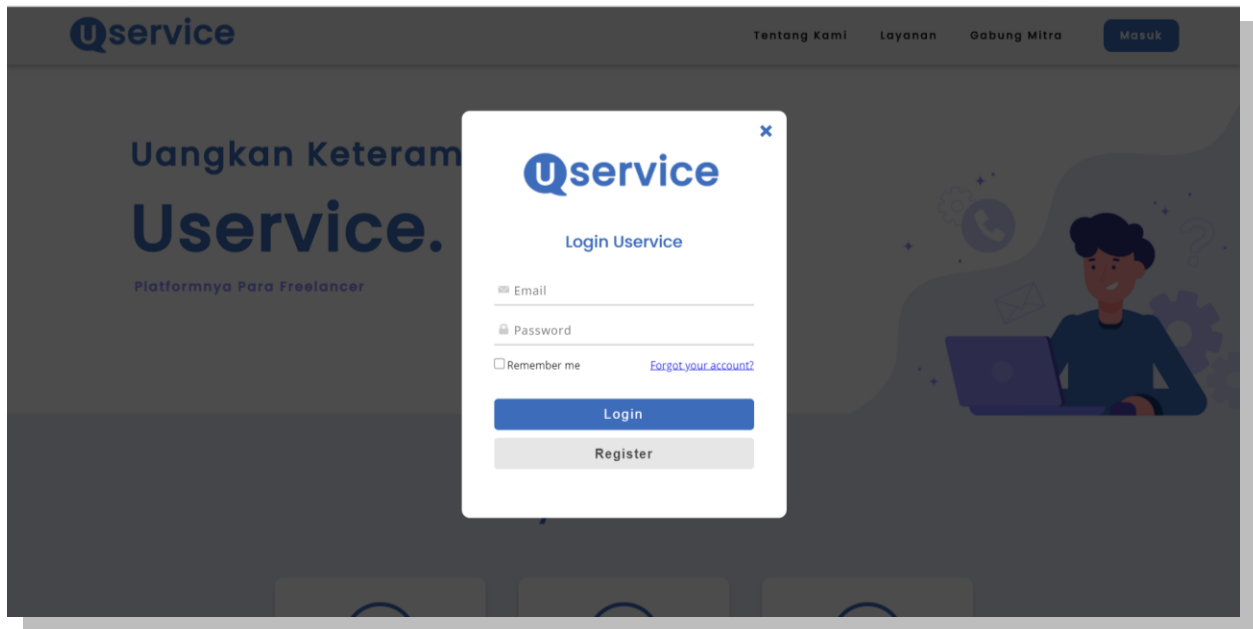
Uservice

Tentang Kami Layanan Gabung Mitra Masuk

Uangkan Keteram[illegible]

Uservice.

Platformnya Para Freelancer

×

Uservice

Login Uservice

Email

Password

Remember me

Forgot your account?

Login

Register